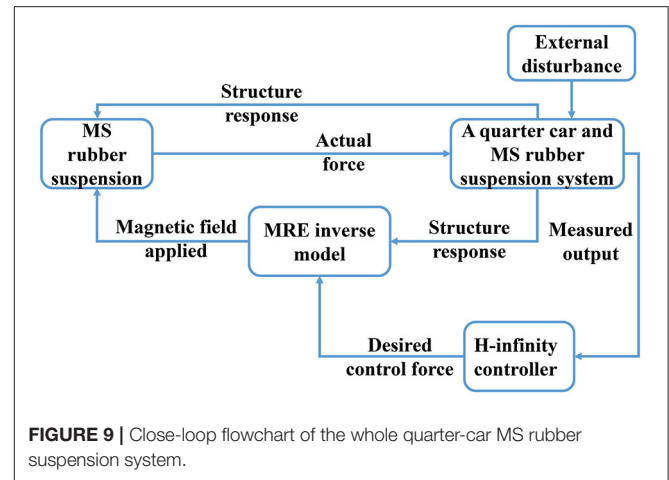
External disturbance

Structure response

MS rubber suspension

Actual force

A quarter car and MS rubber suspension system

Magnetic field applied

MRE inverse model

Structure response

Measured output

Desired control force

H-infinity controller

FIGURE 9 | Close-loop flowchart of the whole quarter-car MS rubber suspension system.